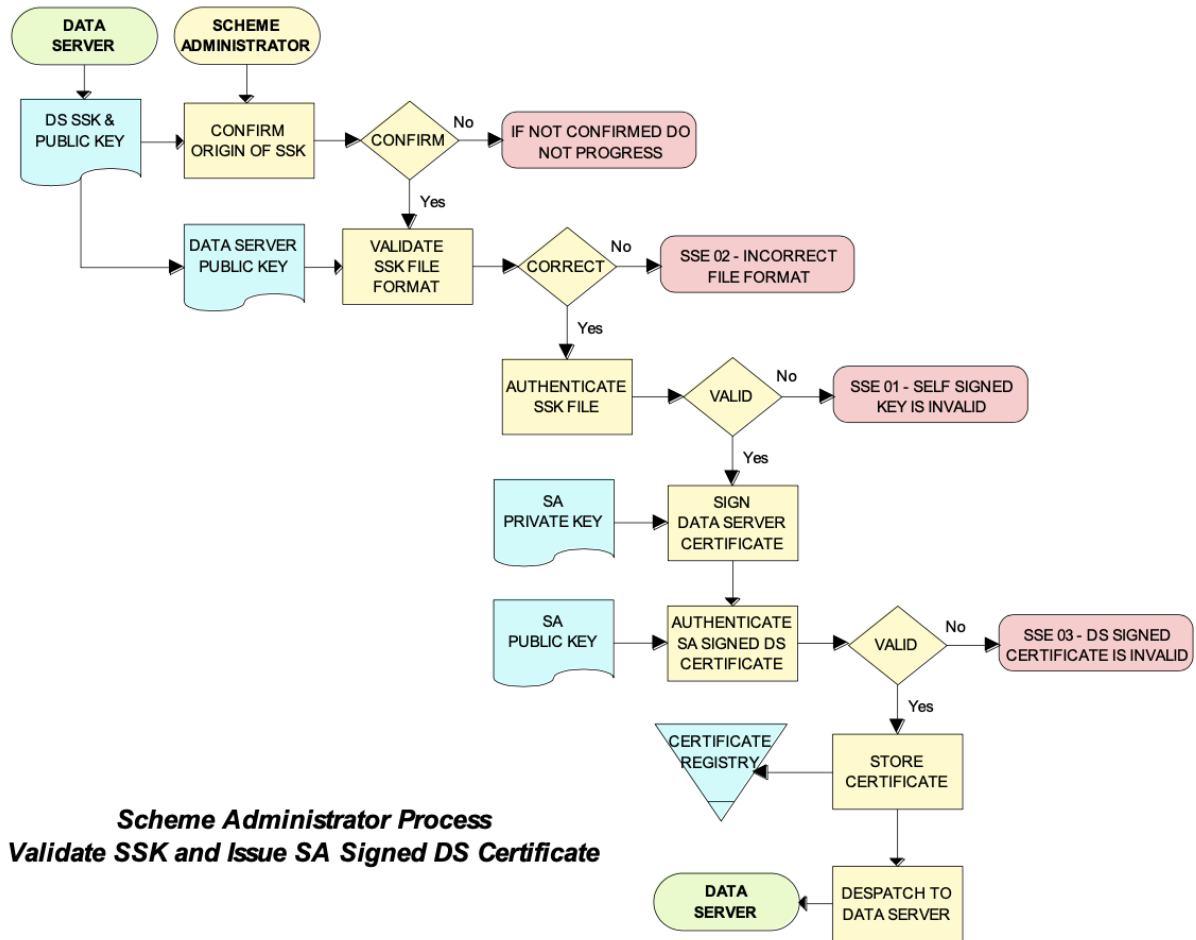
DATA SERVER

SCHEME ADMINISTRATOR

DS SSK & PUBLIC KEY

CONFIRM ORIGIN OF SSK

CONFIRM

No

IF NOT CONFIRMED DO NOT PROGRESS

Yes

DATA SERVER PUBLIC KEY

VALIDATE SSK FILE FORMAT

CORRECT

No

SSE 02 - INCORRECT FILE FORMAT

Yes

AUTHENTICATE SSK FILE

VALID

No

SSE 01 - SELF SIGNED KEY IS INVALID

Yes

SA PRIVATE KEY

SIGN DATA SERVER CERTIFICATE

SA PUBLIC KEY

AUTHENTICATE SA SIGNED DS CERTIFICATE

VALID

No

SSE 03 - DS SIGNED CERTIFICATE IS INVALID

Yes

CERTIFICATE REGISTRY

STORE CERTIFICATE

Scheme Administrator Process
Validate SSK and Issue SA Signed DS Certificate

DATA SERVER

DESPATCH TO DATA SERVER